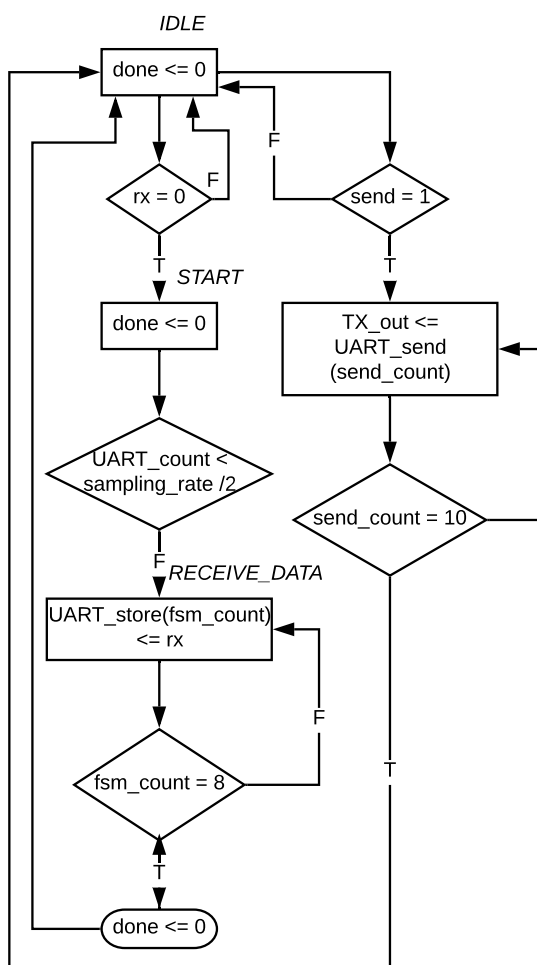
IDLE

done <= 0

rx = 0

F

T

START

done <= 0

UART_count < sampling_rate /2

F

RECEIVE_DATA

UART_store(fsm_count) <= rx

F

fsm_count = 8

T

done <= 0

F

send = 1

T

TX_out <= UART_send (send_count)

send_count = 10

T